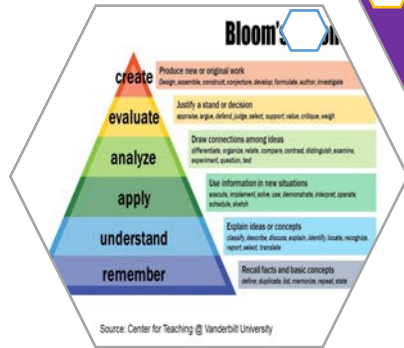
Bloom's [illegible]

create
Produce new or original work
Design, assemble, construct, conjecture, develop, formulate, author, investigate

evaluate
Justify a stand or decision
appraise, argue, defend, judge, select, support, value, critique, weigh

analyze
Draw connections among ideas
differentiate, organize, relate, compare, contrast, distinguish, examine, experiment, question, test

apply
Use information in new situations
execute, implement, solve, use, demonstrate, interpret, operate, schedule, sketch

understand
Explain ideas or concepts
classify, describe, discuss, explain, identify, locate, recognize, report, select, translate

remember
Recall facts and basic concepts
define, duplicate, list, memorize, repeat, state

Source: Center for Teaching @ Vanderbilt University